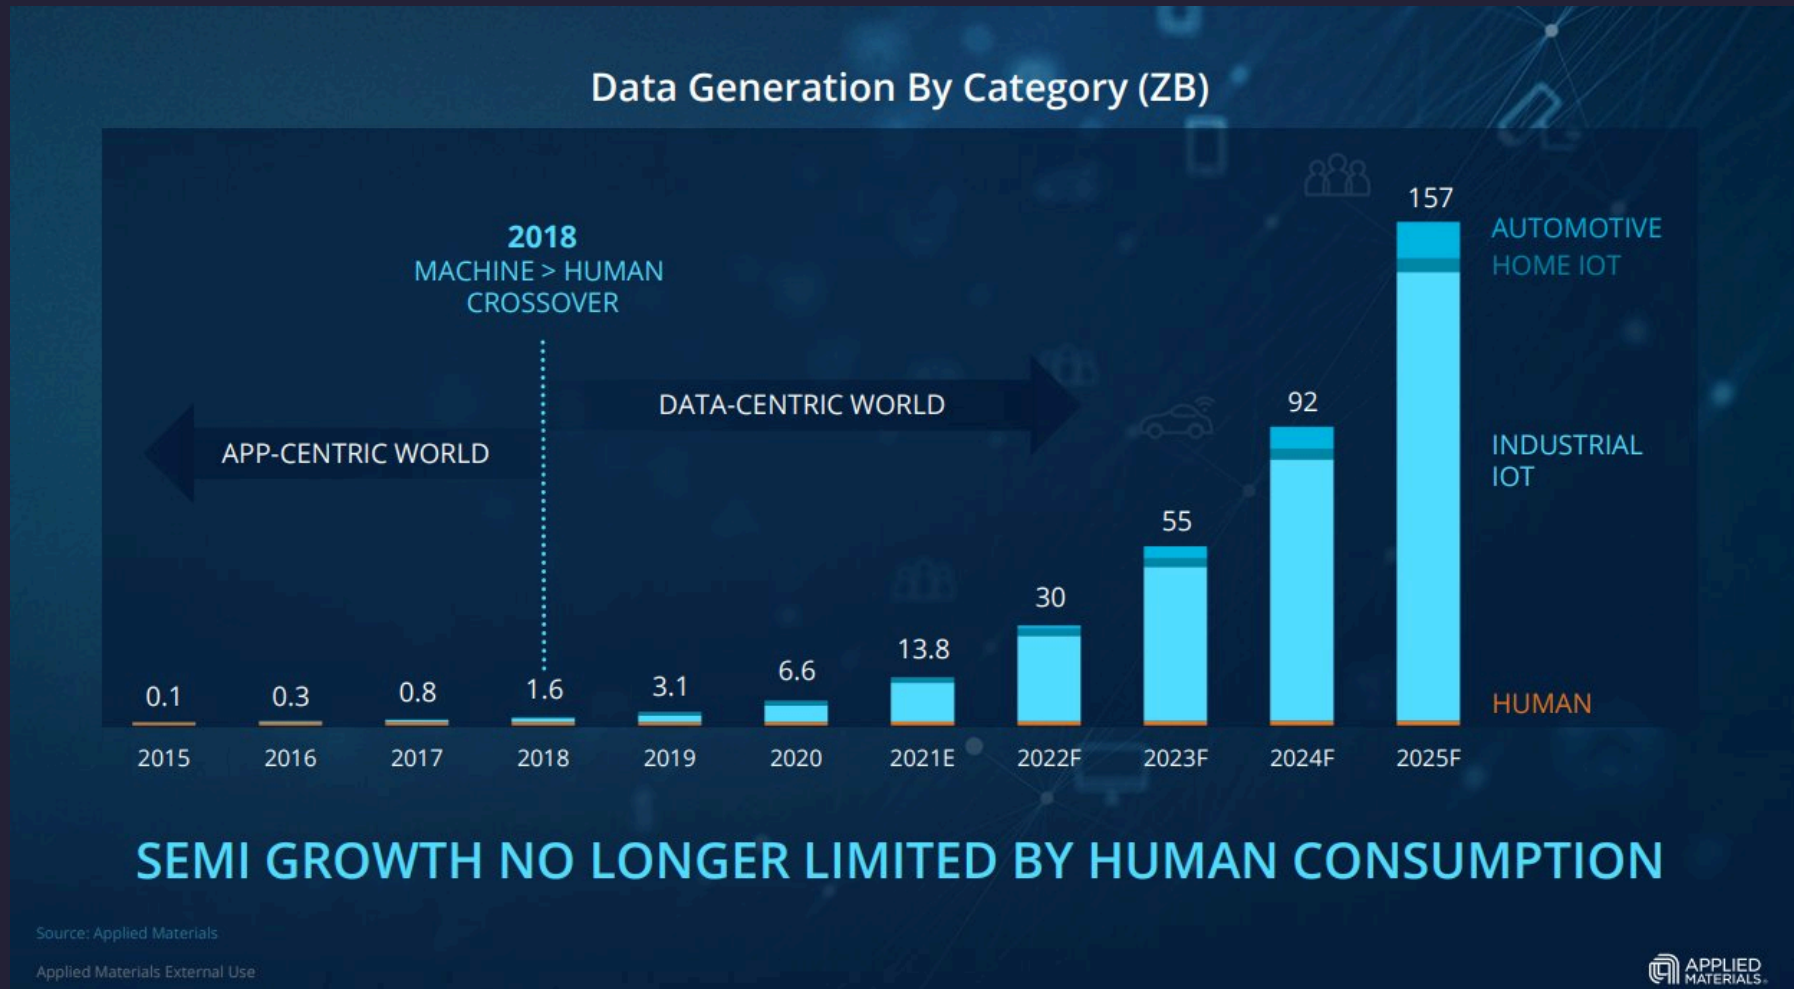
Data Generation By Category (ZB)

2018
MACHINE > HUMAN
CROSSOVER

APP-CENTRIC WORLD

DATA-CENTRIC WORLD

| 2015 | 2016 | 2017 | 2018 | 2019 | 2020 | 2021E | 2022F | 2023F | 2024F | 2025F |
|---|---|---|---|---|---|---|---|---|---|---|
| 0.1 | 0.3 | 0.8 | 1.6 | 3.1 | 6.6 | 13.8 | 30 | 55 | 92 | 157 |

AUTOMOTIVE
HOME IOT
INDUSTRIAL IOT
HUMAN

SEMI GROWTH NO LONGER LIMITED BY HUMAN CONSUMPTION

Source: Applied Materials

Applied Materials External Use

APPLIED MATERIALS.